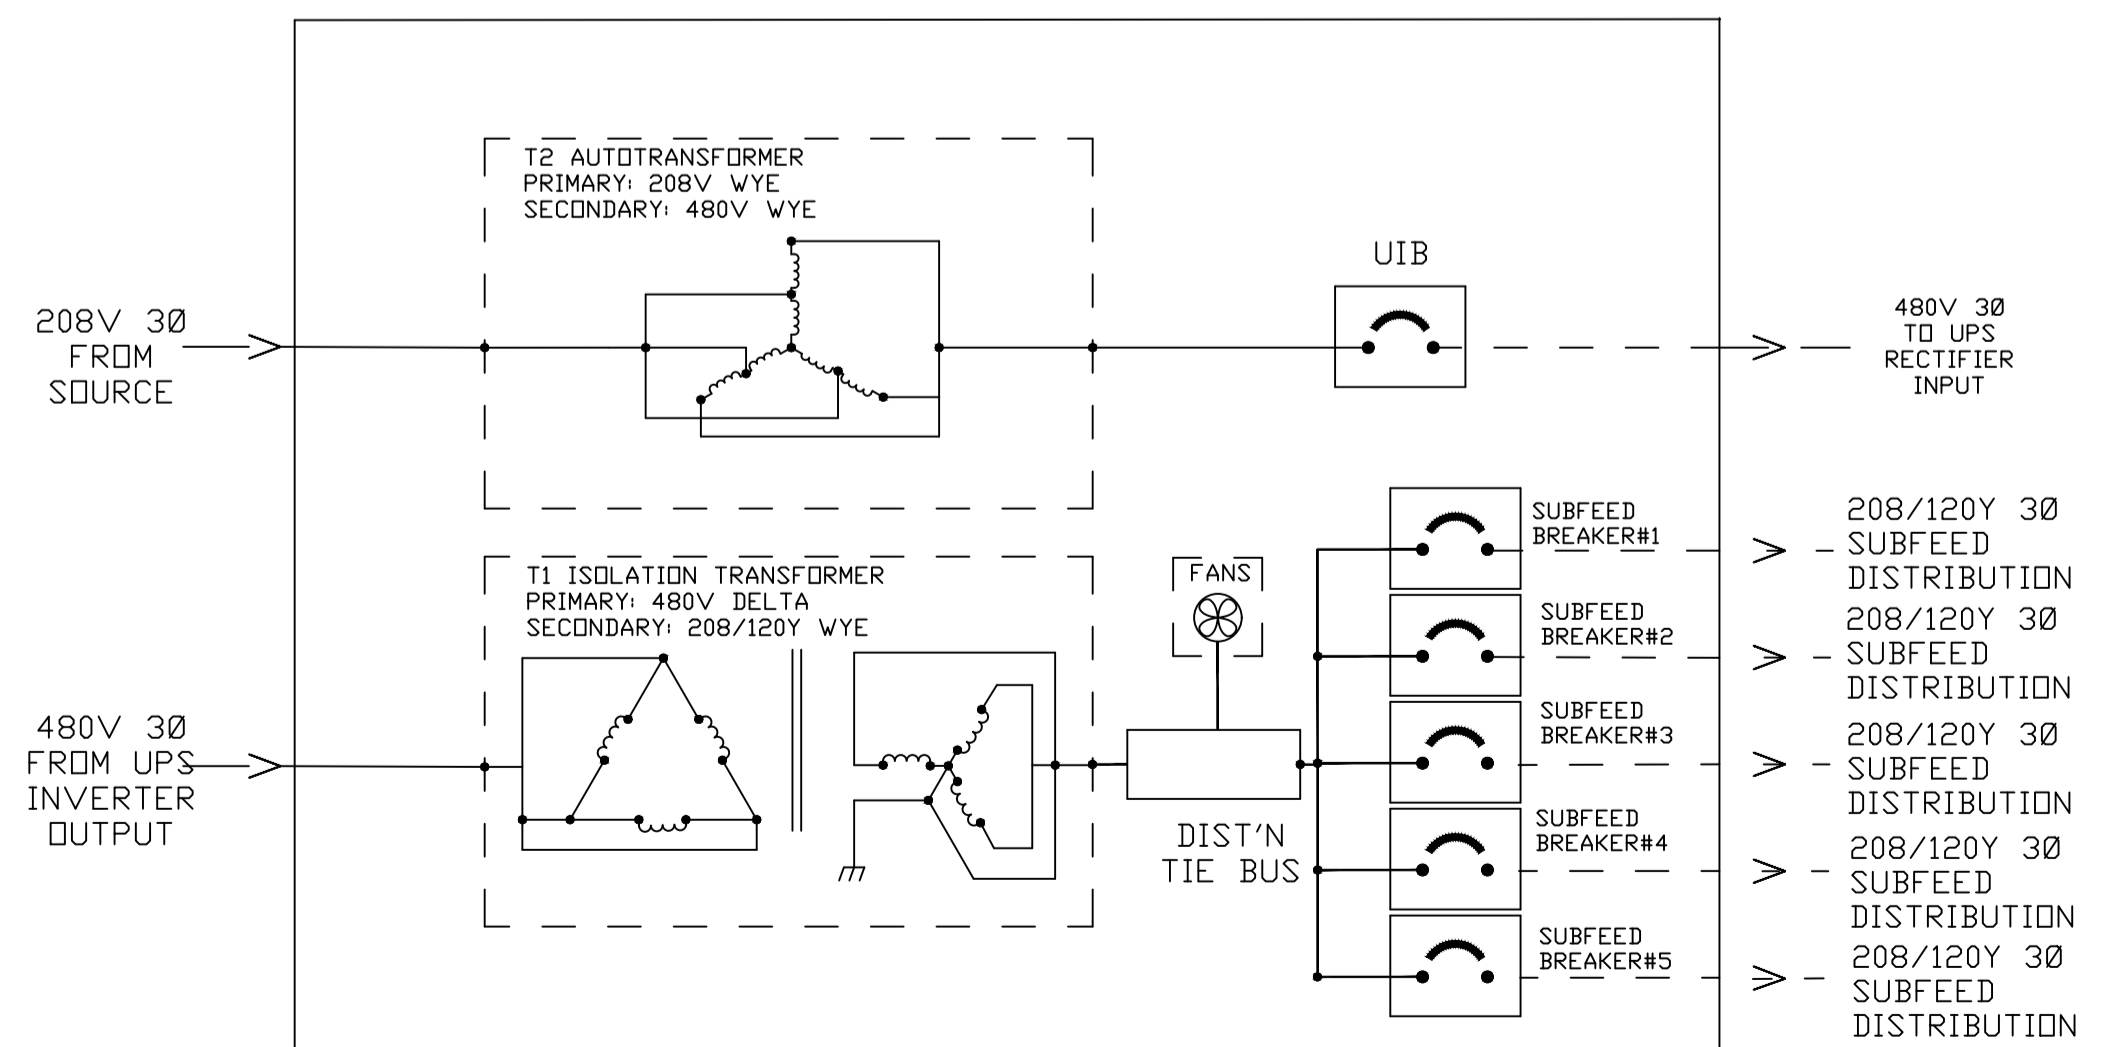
T2 AUTOTRANSFORMER
PRIMARY: 208V WYE
SECONDARY: 480V WYE

UIB

208V 3Ø
FROM
SOURCE

480V 3Ø
TO UPS
RECTIFIER
INPUT

T1 ISOLATION TRANSFORMER
PRIMARY: 480V DELTA
SECONDARY: 208/120Y WYE

FANS

480V 3Ø
FROM UPS
INVERTER
OUTPUT

DIST'N
TIE BUS

SUBFEED
BREAKER#1

208/120Y 3Ø
SUBFEED
DISTRIBUTION

SUBFEED
BREAKER#2

208/120Y 3Ø
SUBFEED
DISTRIBUTION

SUBFEED
BREAKER#3

208/120Y 3Ø
SUBFEED
DISTRIBUTION

SUBFEED
BREAKER#4

208/120Y 3Ø
SUBFEED
DISTRIBUTION

SUBFEED
BREAKER#5

208/120Y 3Ø
SUBFEED
DISTRIBUTION